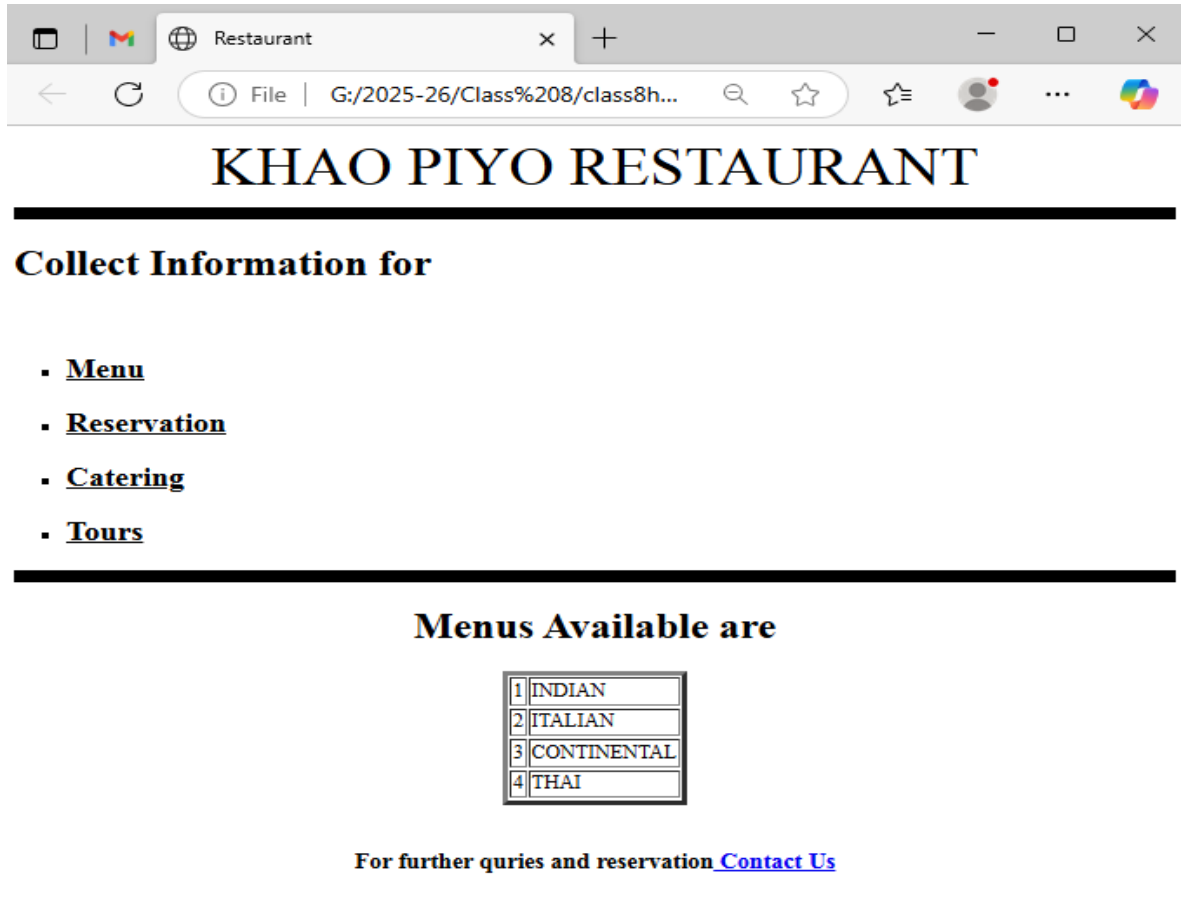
Restaurant

File | G:/2025-26/Class%208/class8h...

KHAO PIYO RESTAURANT

Collect Information for

- Menu
- Reservation
- Catering
- Tours

Menus Available are

| 1 | INDIAN |
|---|---|
| 2 | ITALIAN |
| 3 | CONTINENTAL |
| 4 | THAI |

For further quries and reservation Contact Us